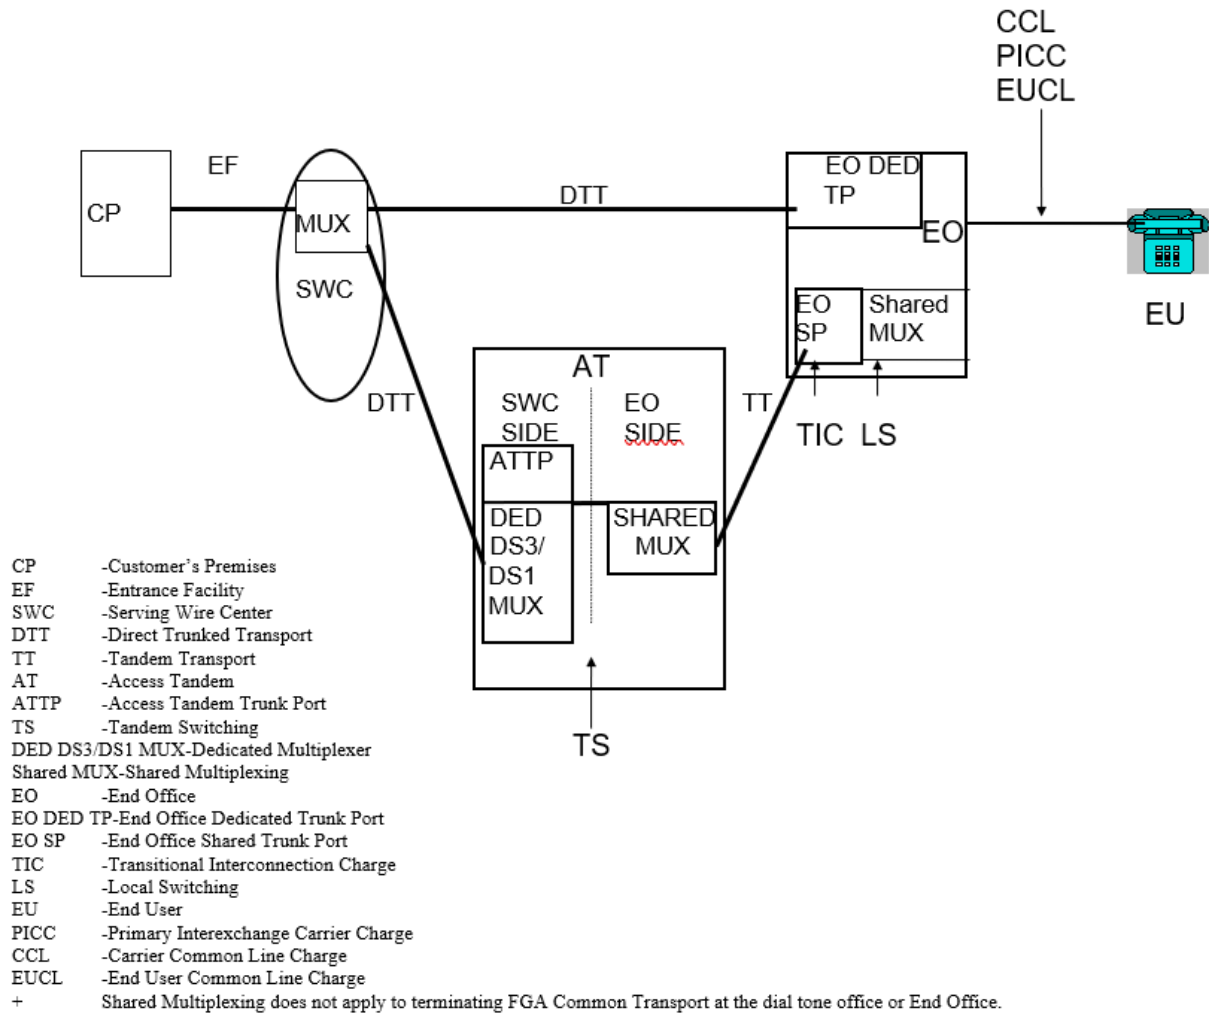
CCL
PICC
EUCL

CP

EF

MUX

SWC

DTT

EO DED TP

EO

EO SP

Shared MUX

EU

AT

DTT

SWC SIDE

EO SIDE

TT

TIC LS

ATTP

DED DS3/ DS1 MUX

SHARED MUX

TS

CP -Customer's Premises
EF -Entrance Facility
SWC -Serving Wire Center
DTT -Direct Trunked Transport
TT -Tandem Transport
AT -Access Tandem
ATTP -Access Tandem Trunk Port
TS -Tandem Switching
DED DS3/DS1 MUX-Dedicated Multiplexer
Shared MUX-Shared Multiplexing
EO -End Office
EO DED TP-End Office Dedicated Trunk Port
EO SP -End Office Shared Trunk Port
TIC -Transitional Interconnection Charge
LS -Local Switching
EU -End User
PICC -Primary Interexchange Carrier Charge
CCL -Carrier Common Line Charge
EUCL -End User Common Line Charge
+ Shared Multiplexing does not apply to terminating FGA Common Transport at the dial tone office or End Office.